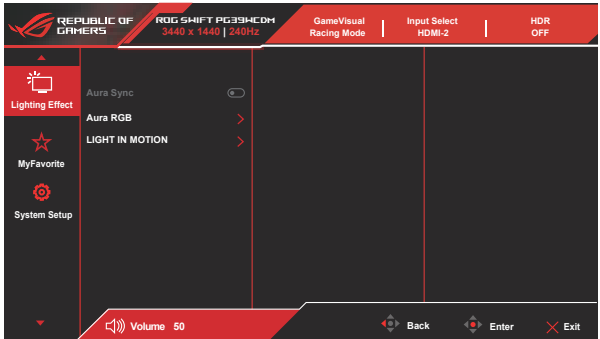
REPUBLIC OF GAMERS

ROG SWIFT PG39WCDM
3440 x 1440 | 240Hz

GameVisual
Racing Mode

Input Select
HDMI-2

HDR
OFF

Lighting Effect

MyFavorite

System Setup

Aura Sync

Aura RGB

LIGHT IN MOTION

Volume 50

Back

Enter

Exit